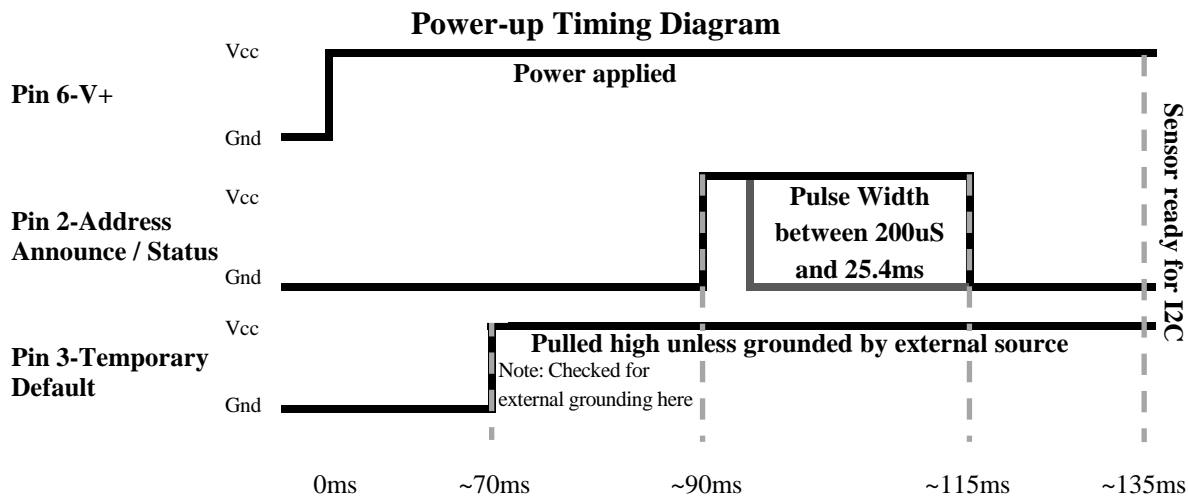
Power-up Timing Diagram

Pin 6-V+

Vcc

Gnd

Power applied

Pin 2-Address Announce / Status

Vcc

Gnd

Pulse Width between 200uS and 25.4ms

Pin 3-Temporary Default

Vcc

Gnd

Pulled high unless grounded by external source

Note: Checked for external grounding here

Sensor ready for I2C

0ms

~70ms

~90ms

~115ms

~135ms